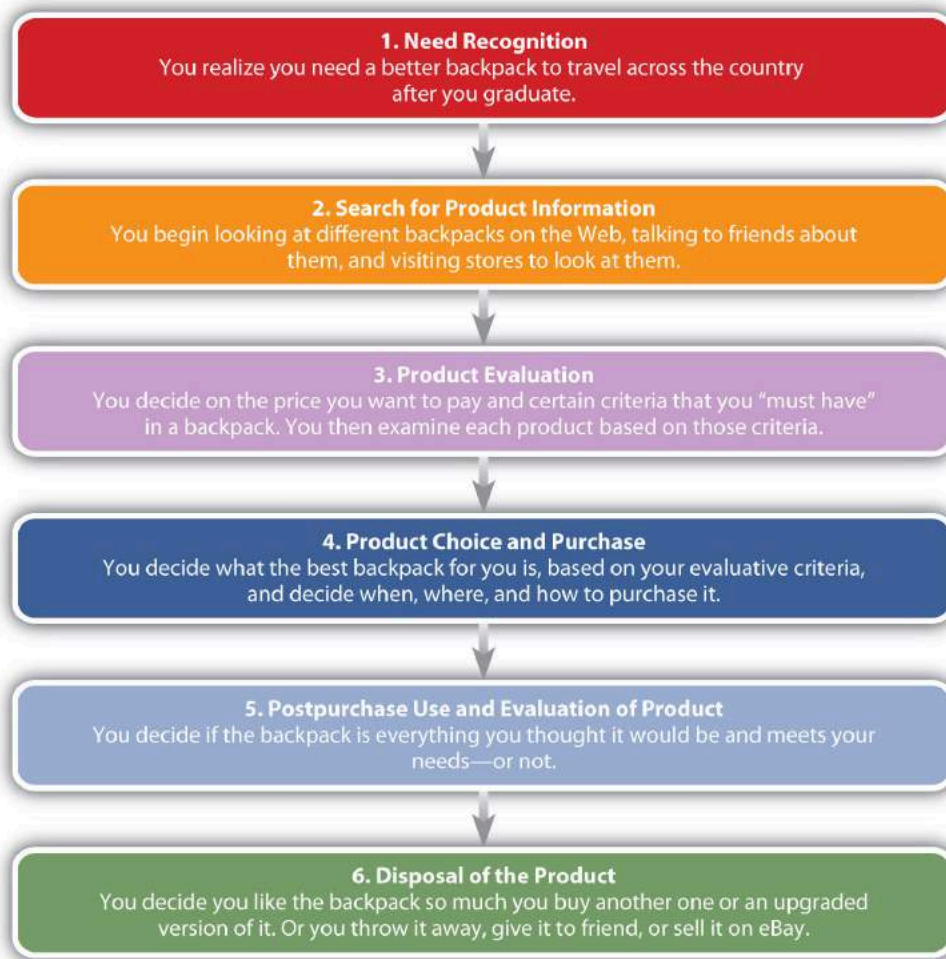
1. Need Recognition
You realize you need a better backpack to travel across the country after you graduate.

2. Search for Product Information
You begin looking at different backpacks on the Web, talking to friends about them, and visiting stores to look at them.

3. Product Evaluation
You decide on the price you want to pay and certain criteria that you "must have" in a backpack. You then examine each product based on those criteria.

4. Product Choice and Purchase
You decide what the best backpack for you is, based on your evaluative criteria, and decide when, where, and how to purchase it.

5. Postpurchase Use and Evaluation of Product
You decide if the backpack is everything you thought it would be and meets your needs—or not.

6. Disposal of the Product
You decide you like the backpack so much you buy another one or an upgraded version of it. Or you throw it away, give it to friend, or sell it on eBay.